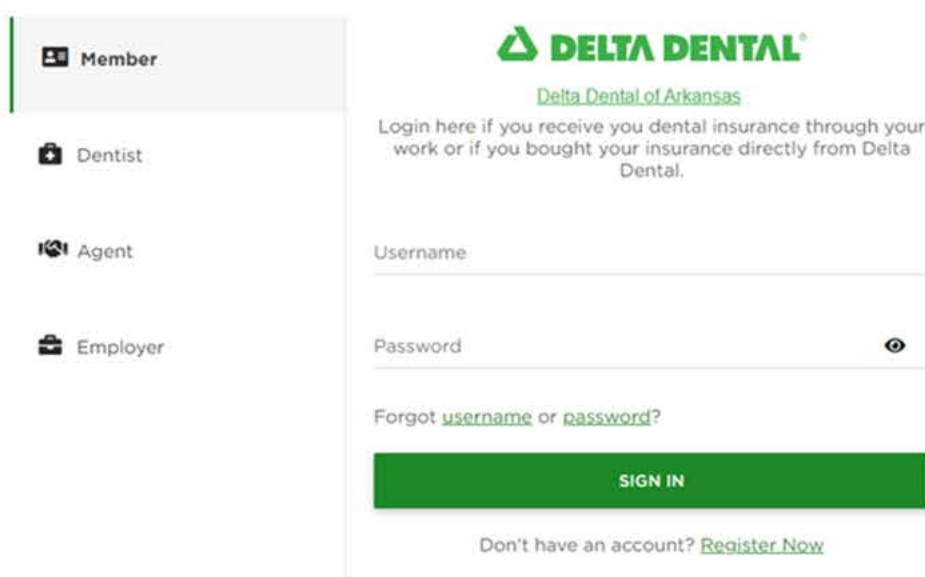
Member

Dentist

Agent

Employer

DELTA DENTAL®

Delta Dental of Arkansas

Login here if you receive you dental insurance through your work or if you bought your insurance directly from Delta Dental.

Username

Password

Forgot username or password?

SIGN IN

Don't have an account? Register Now